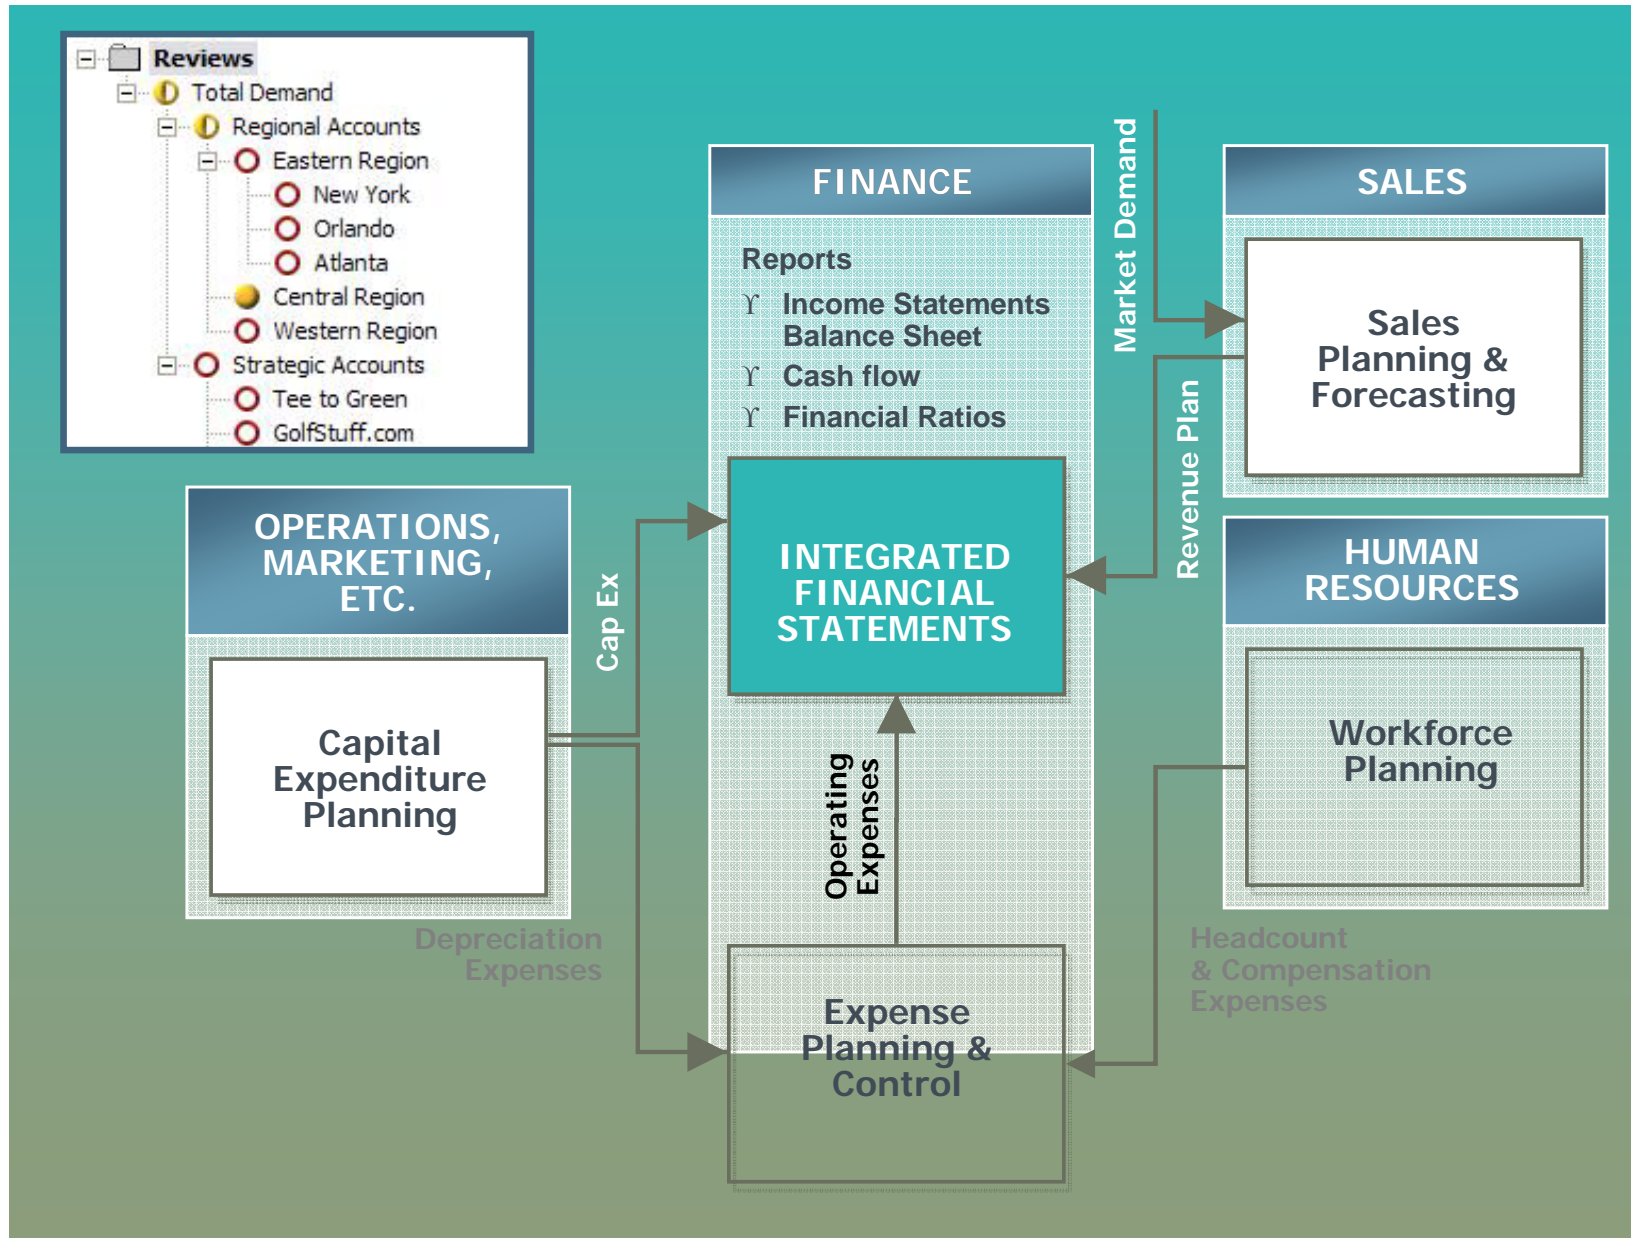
Reviews
Total Demand
Regional Accounts
Eastern Region
New York
Orlando
Atlanta
Central Region
Western Region
Strategic Accounts
Tee to Green
GolfStuff.com

FINANCE

Reports
ϒ Income Statements Balance Sheet
ϒ Cash flow
ϒ Financial Ratios

Market Demand

SALES

Sales Planning & Forecasting

Revenue Plan

OPERATIONS, MARKETING, ETC.

Cap Ex

INTEGRATED FINANCIAL STATEMENTS

HUMAN RESOURCES

Capital Expenditure Planning

Operating Expenses

Workforce Planning

Depreciation Expenses

Headcount & Compensation Expenses

Expense Planning & Control